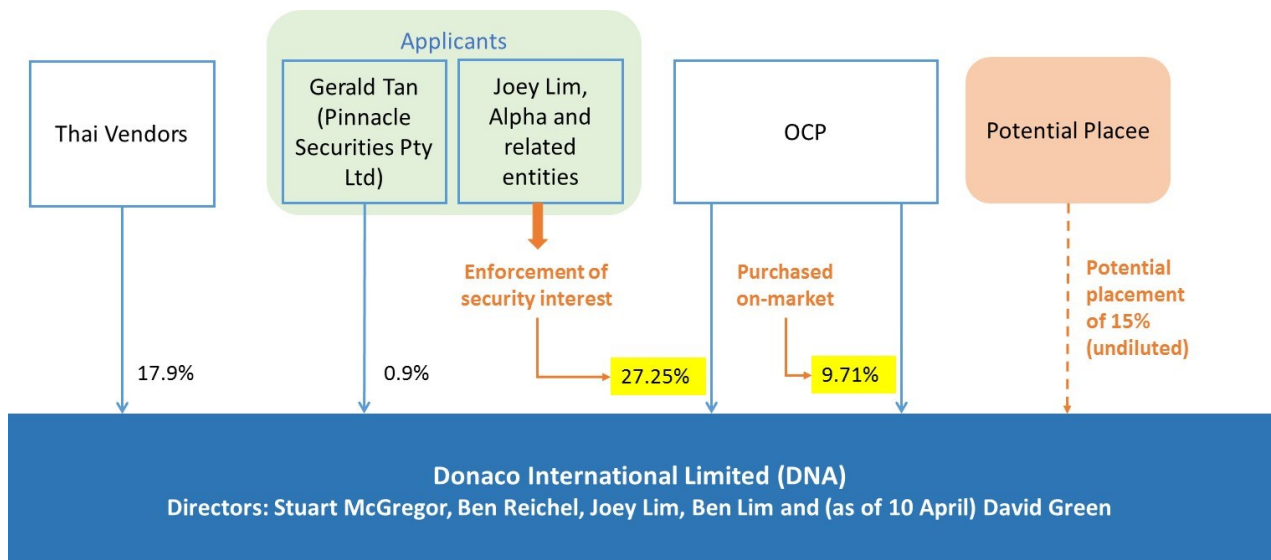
Applicants

Thai Vendors

Gerald Tan (Pinnacle Securities Pty Ltd)

Joey Lim, Alpha and related entities

OCP

Potential Placee

Enforcement of security interest

Purchased on-market

Potential placement of 15% (undiluted)

17.9%

0.9%

27.25%

9.71%

Donaco International Limited (DNA)
Directors: Stuart McGregor, Ben Reichel, Joey Lim, Ben Lim and (as of 10 April) David Green